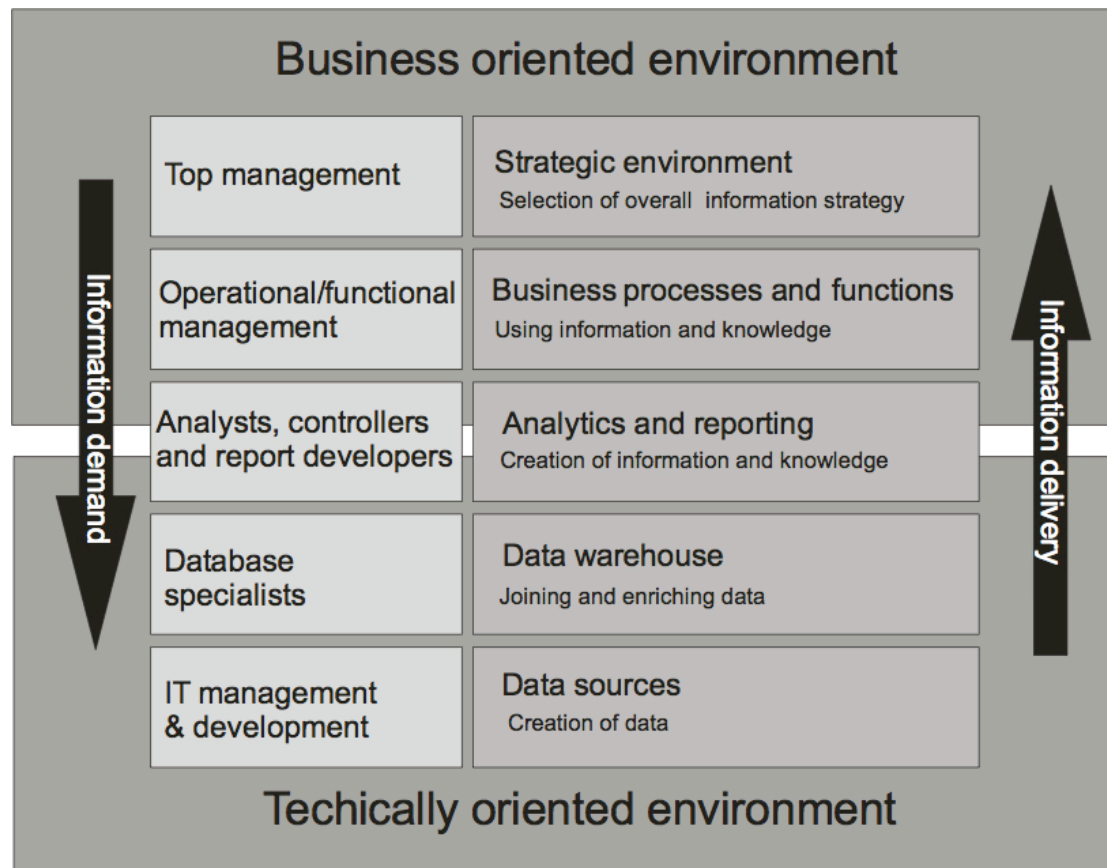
Business oriented environment

Information demand

Top management

Strategic environment
Selection of overall information strategy

Operational/functional management

Business processes and functions
Using information and knowledge

Analysts, controllers and report developers

Analytics and reporting
Creation of information and knowledge

Database specialists

Data warehouse
Joining and enriching data

IT management & development

Data sources
Creation of data

Information delivery

Techically oriented environment